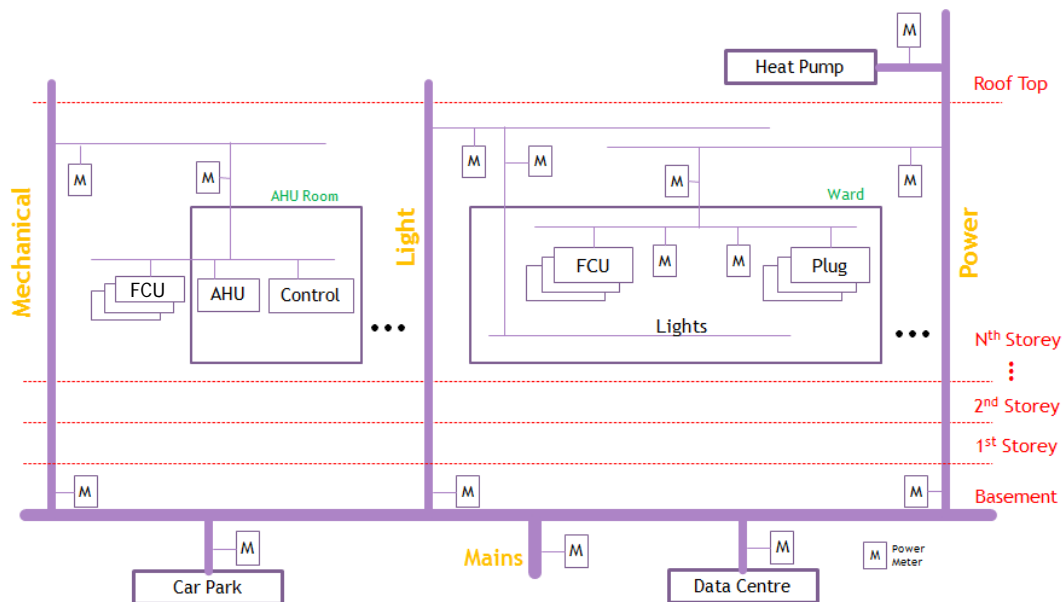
M

Heat Pump

Roof Top

Mechanical

M

M

AHU Room

FCU

AHU

Control

Light

M

M

M

Ward

FCU

M

M

Plug

Lights

M

Power

N$^{th}$ Storey

2$^{nd}$ Storey

1$^{st}$ Storey

M

M

M

Basement

M

Car Park

Mains

M

M

Data Centre

M Power Meter